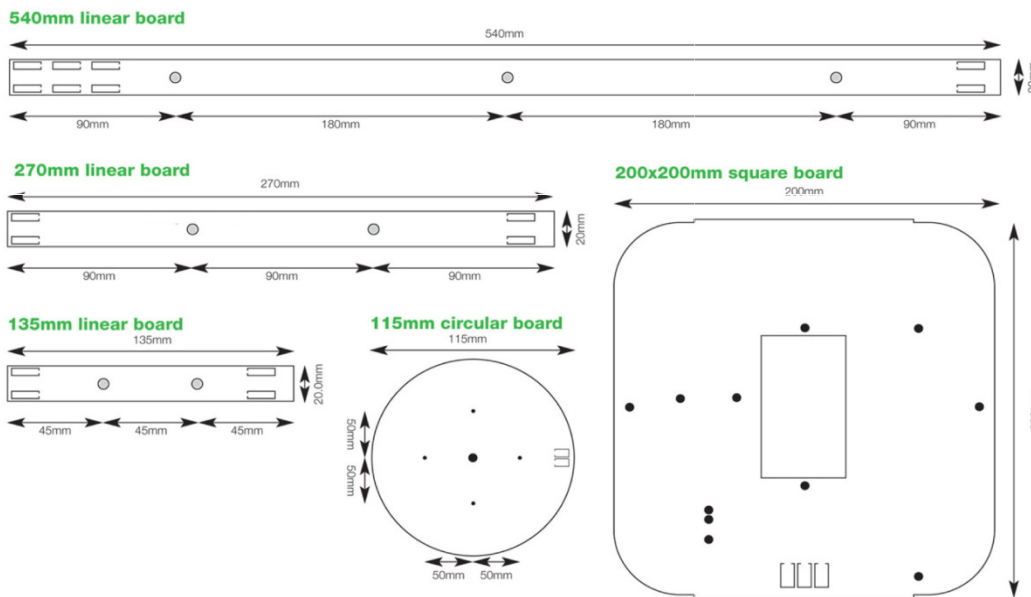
540mm linear board

540mm

90mm 180mm 180mm 90mm

270mm linear board

270mm

20mm

90mm 90mm 90mm

200x200mm square board

200mm

135mm linear board

135mm

20.0mm

45mm 45mm 45mm

115mm circular board

115mm

50mm

50mm

50mm 50mm